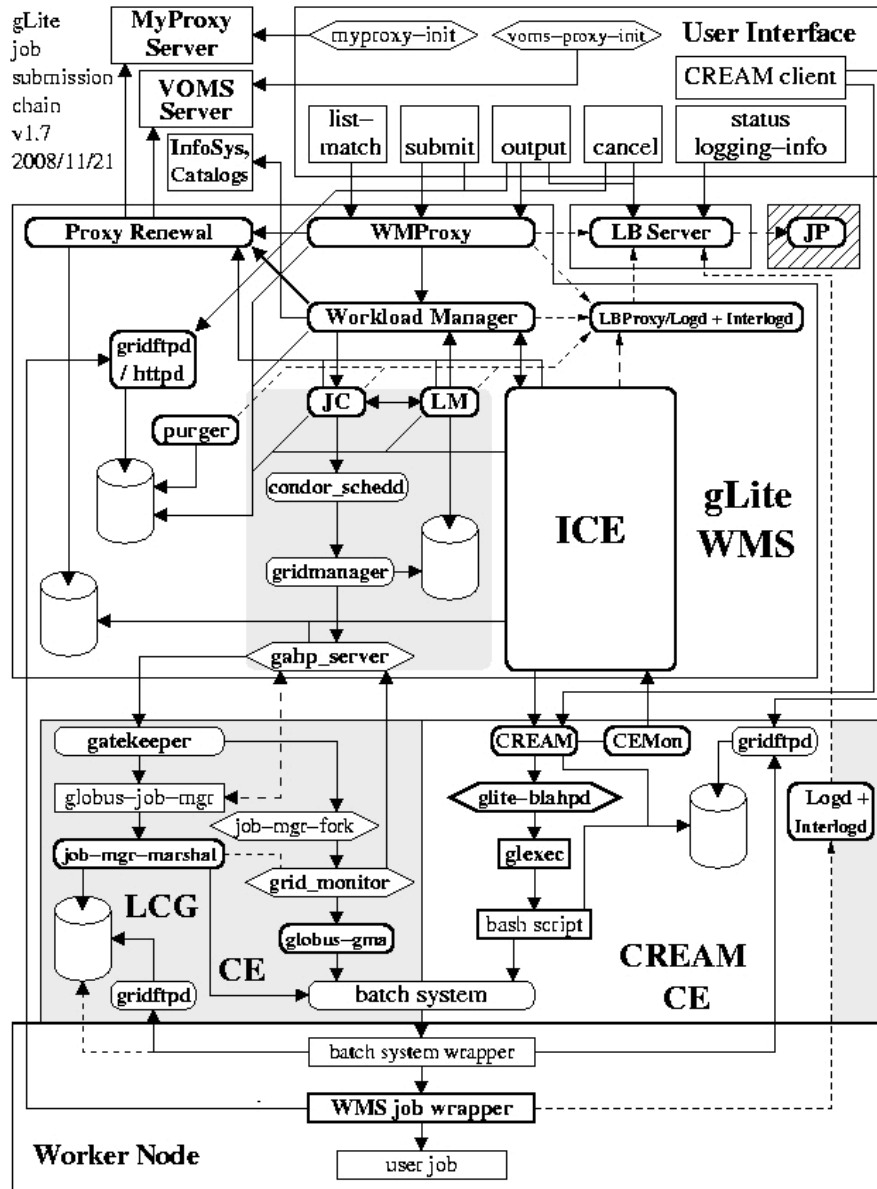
gLite job submission chain v1.7 2008/11/21

MyProxy Server

myproxy−init

voms−proxy−init

User Interface

VOMS Server

CREAM client

InfoSys, Catalogs

list− match

submit

output

cancel

status logging−info

Proxy Renewal

WMProxy

LB Server

JP

Workload Manager

LBProxy/Logd + Interlogd

gridftpd / httpd

JC

LM

purger

condor_schedd

gLite WMS

ICE

gridmanager

gahp_server

gatekeeper

CREAM

CEMon

gridftpd

globus−job−mgr

glite−blahpd

Logd + Interlogd

job−mgr−fork

job−mgr−marshal

glexec

grid_monitor

LCG

bash script

globus−gma

CREAM

CE

gridftpd

batch system

CE

batch system wrapper

WMS job wrapper

Worker Node

user job